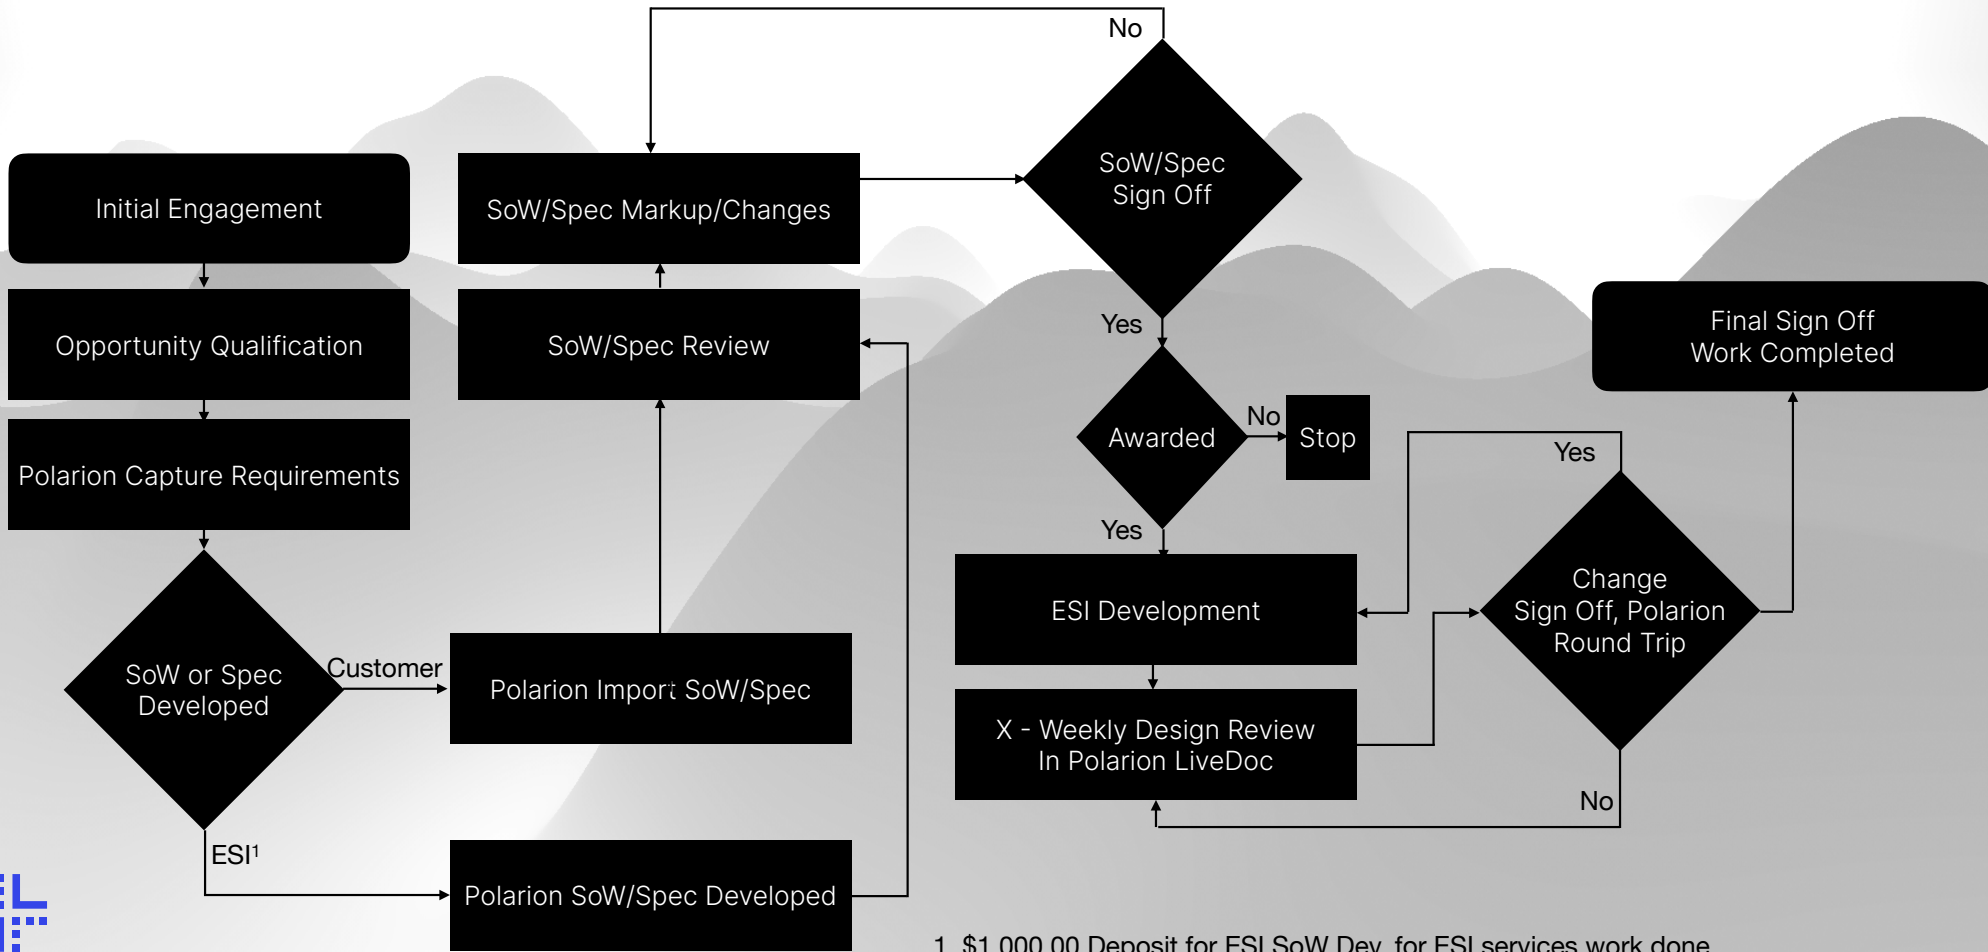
Initial Engagement

Opportunity Qualification

Polarion Capture Requirements

SoW or Spec Developed

Customer

ESI¹

SoW/Spec Markup/Changes

SoW/Spec Review

Polarion Import SoW/Spec

Polarion SoW/Spec Developed

No

SoW/Spec Sign Off

Yes

Awarded

No

Stop

Yes

ESI Development

X - Weekly Design Review In Polarion LiveDoc

Yes

Change Sign Off, Polarion Round Trip

No

Final Sign Off Work Completed

1. $1,000.00 Deposit for ESI SoW Dev. for ESI services work done